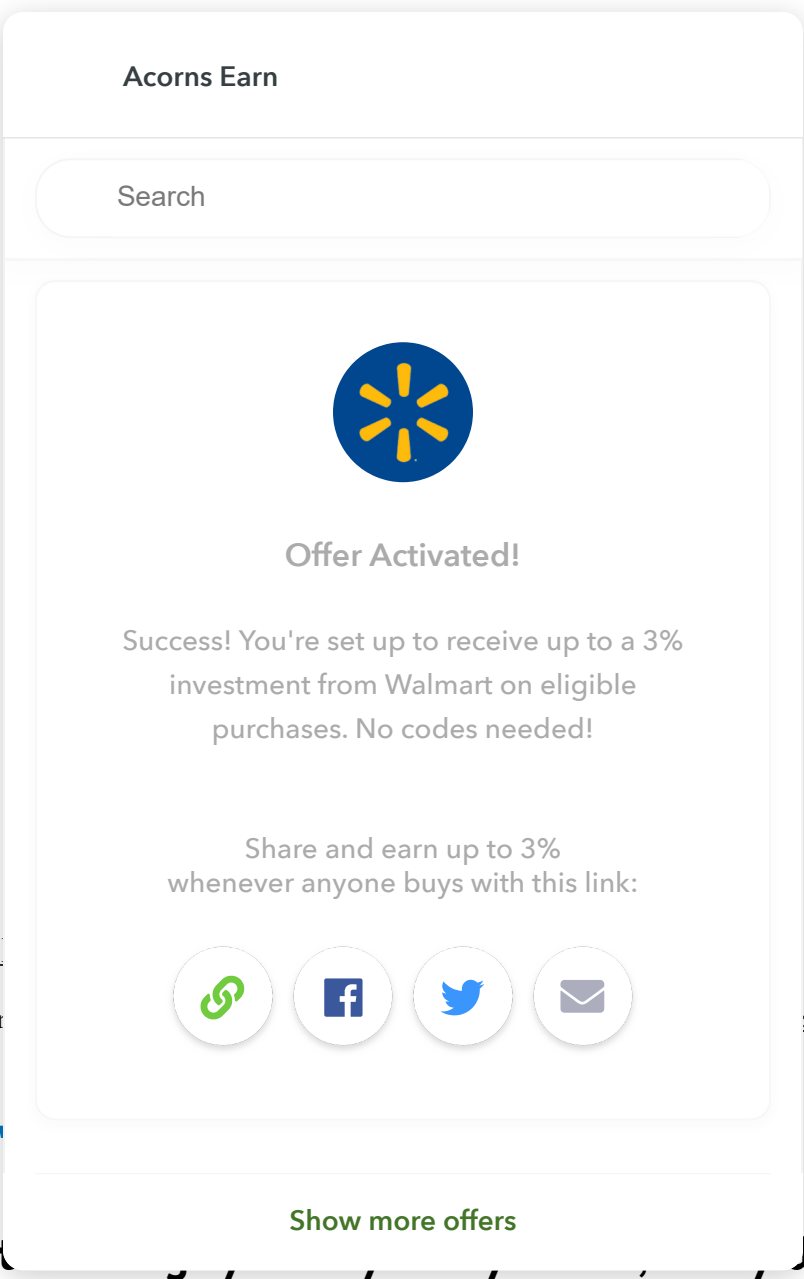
Acorns Earn

Search

Offer Activated!

Success! You're set up to receive up to a 3% investment from Walmart on eligible purchases. No codes needed!

Share and earn up to 3%
whenever anyone buys with this link:

Show more offers